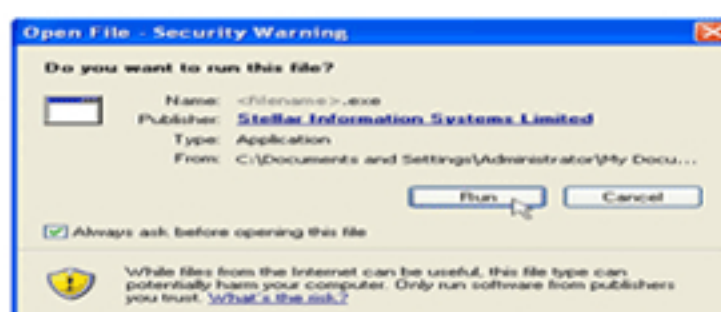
Open File - Security Warning

Do you want to run this file?

Name: <filename>.exe
Publisher: Stellar Information Systems Limited
Type: Application
From: C:\Documents and Settings\Administrator\My Docu...

Run
Cancel

Always ask before opening this file

While files from the Internet can be useful, this file type can potentially harm your computer. Only run software from publishers you trust. What's the risk?